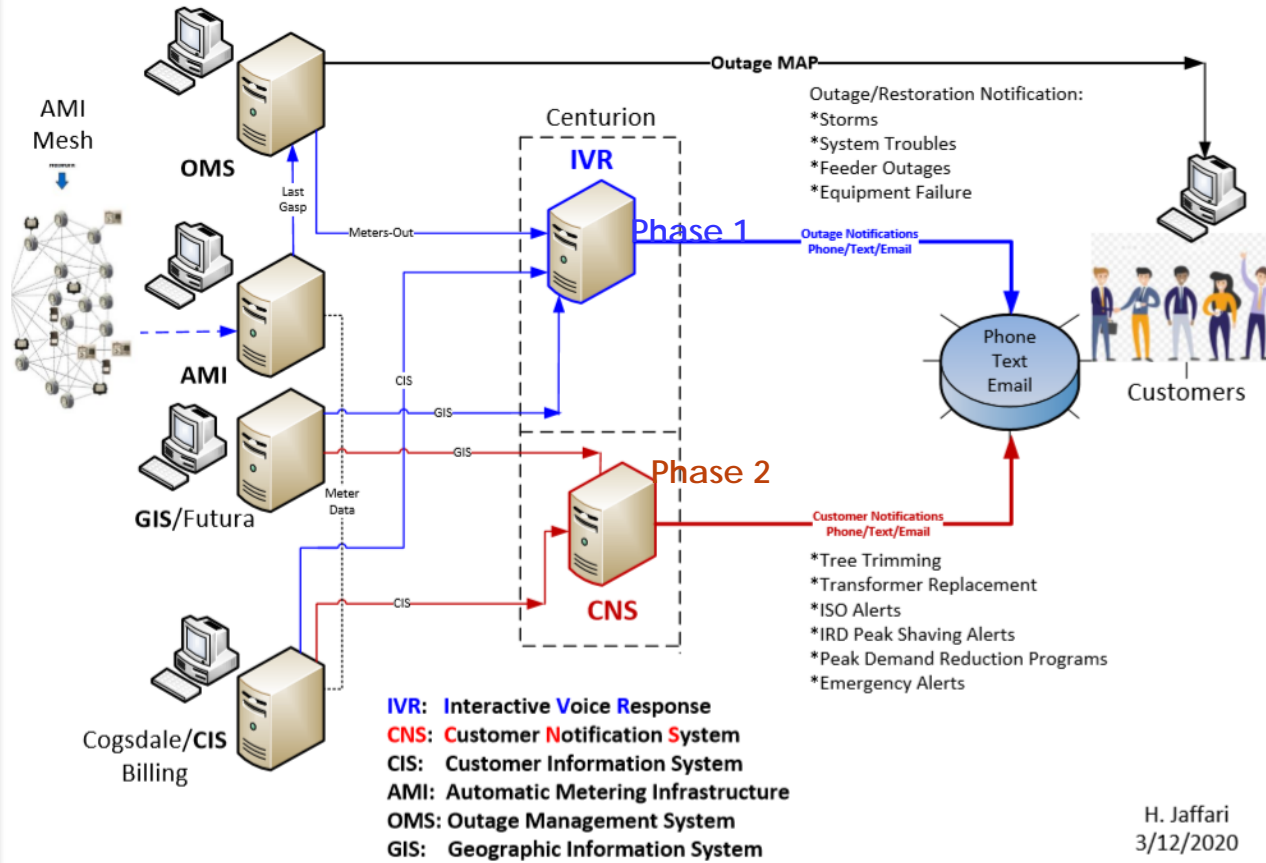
AMI Mesh

OMS

Last Gasp

Outage MAP

Centurion

IVR

Outage/Restoration Notification:
*Storms
*System Troubles
*Feeder Outages
*Equipment Failure

Meters-Out

Phase 1

Outage Notifications Phone/Text/Email

AMI

CIS

GIS

Phone Text Email

Customers

GIS

GIS/Futura

Meter Data

Phase 2

Customer Notifications Phone/Text/Email

CIS

CNS

*Tree Trimming
*Transformer Replacement
*ISO Alerts
*IRD Peak Shaving Alerts
*Peak Demand Reduction Programs
*Emergency Alerts

Cogsdale/CIS Billing

IVR: Interactive Voice Response
CNS: Customer Notification System
CIS: Customer Information System
AMI: Automatic Metering Infrastructure
OMS: Outage Management System
GIS: Geographic Information System

H. Jaffari
3/12/2020